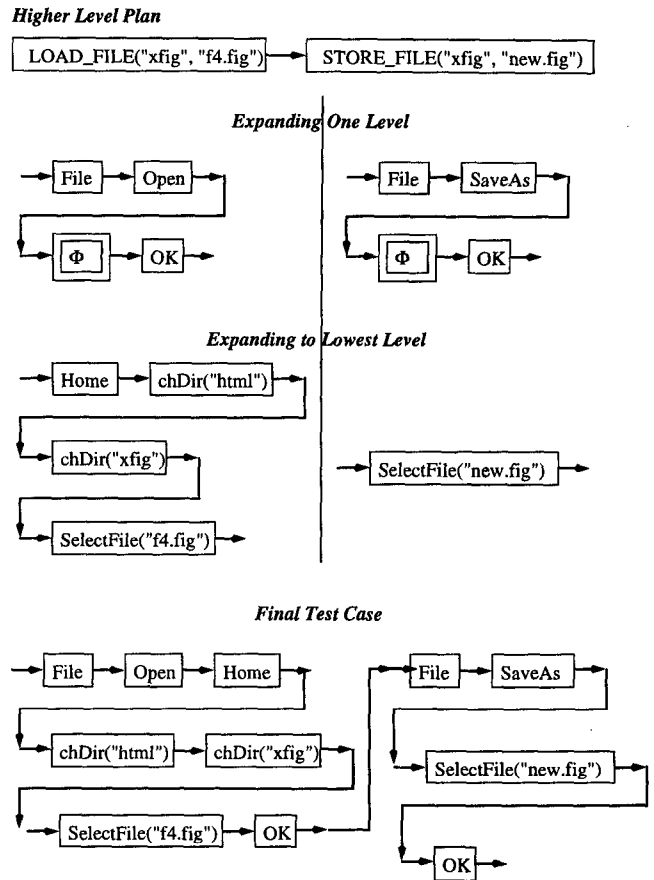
Higher Level Plan

LOAD_FILE("xfig", "f4.fig")

STORE_FILE("xfig", "new.fig")

Expanding One Level

File

Open

$\Phi$

OK

File

SaveAs

$\Phi$

OK

Expanding to Lowest Level

Home

chDir("html")

chDir("xfig")

SelectFile("f4.fig")

SelectFile("new.fig")

Final Test Case

File

Open

Home

chDir("html")

chDir("xfig")

SelectFile("f4.fig")

OK

File

SaveAs

SelectFile("new.fig")

OK